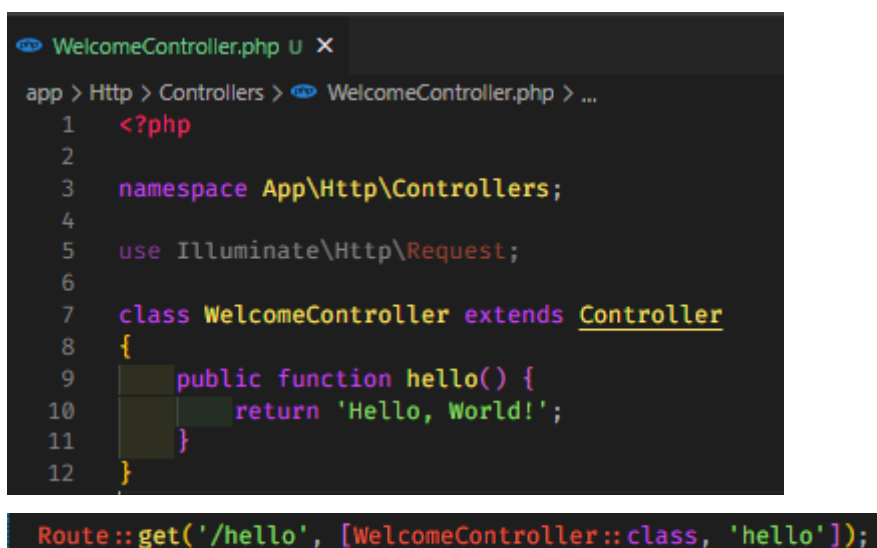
WelcomeController.php U ×

app > Http > Controllers > WelcomeController.php > ...

1 <?php
2
3 namespace App\Http\Controllers;
4
5 use Illuminate\Http\Request;
6
7 class WelcomeController extends Controller
8 {
9 public function hello() {
10 return 'Hello, World!';
11 }
12 }

Route::get('/hello', [WelcomeController::class, 'hello']);